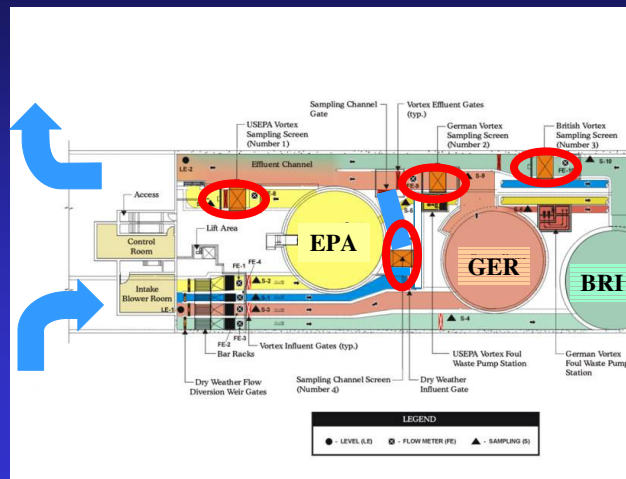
Sampling Channel Gate

Vortex Effluent Gates (typ.)

USEPA Vortex Sampling Screen (Number 1)

German Vortex Sampling Screen (Number 2)

British Vortex Sampling Screen (Number 3)

Effluent Channel

LE-2

FE-8

FE-9

S-9

FE-10

S-10

Access

Control Room

Lift Area

EPA

GER

BRI

S-6

FE-1

FE-4

Intake Blower Room

LE-1

S-1

S-2

S-3

FE-2

FE-3

S-4

Bar Racks

Vortex Influent Gates (typ.)

USEPA Vortex Foul Waste Pump Station

German Vortex Foul Waste Pump Station

Dry Weather Flow Diversion Weir Gates

Sampling Channel Screen (Number 4)

Dry Weather Influent Gate

LEGEND

● - LEVEL (LE)   ⊗ - FLOW METER (FE)   ▲ - SAMPLING (S)